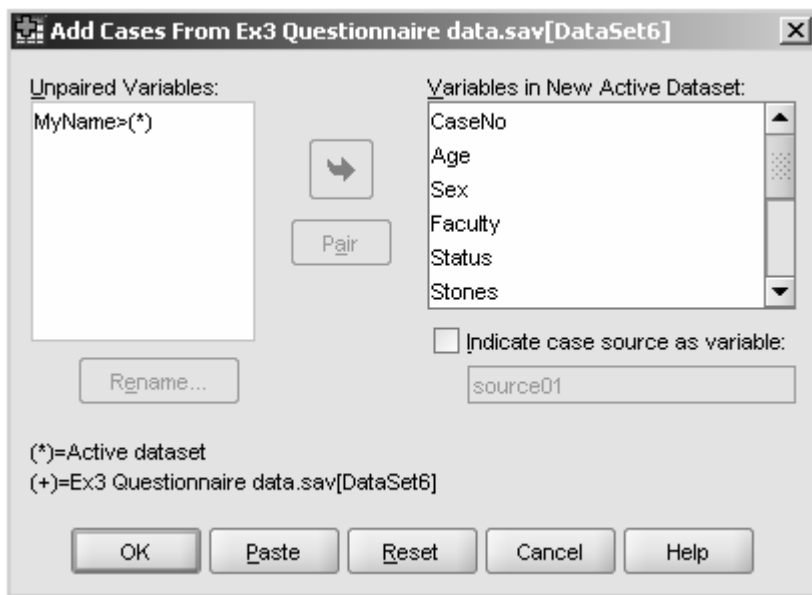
Add Cases From Ex3 Questionnaire data.sav[DataSet6]

Unpaired Variables:
MyName>(*)

Pair

Rename...

Variables in New Active Dataset:
CaseNo
Age
Sex
Faculty
Status
Stones

Indicate case source as variable:
source01

(*)=Active dataset
(+)=Ex3 Questionnaire data.sav[DataSet6]

OK
Paste
Reset
Cancel
Help